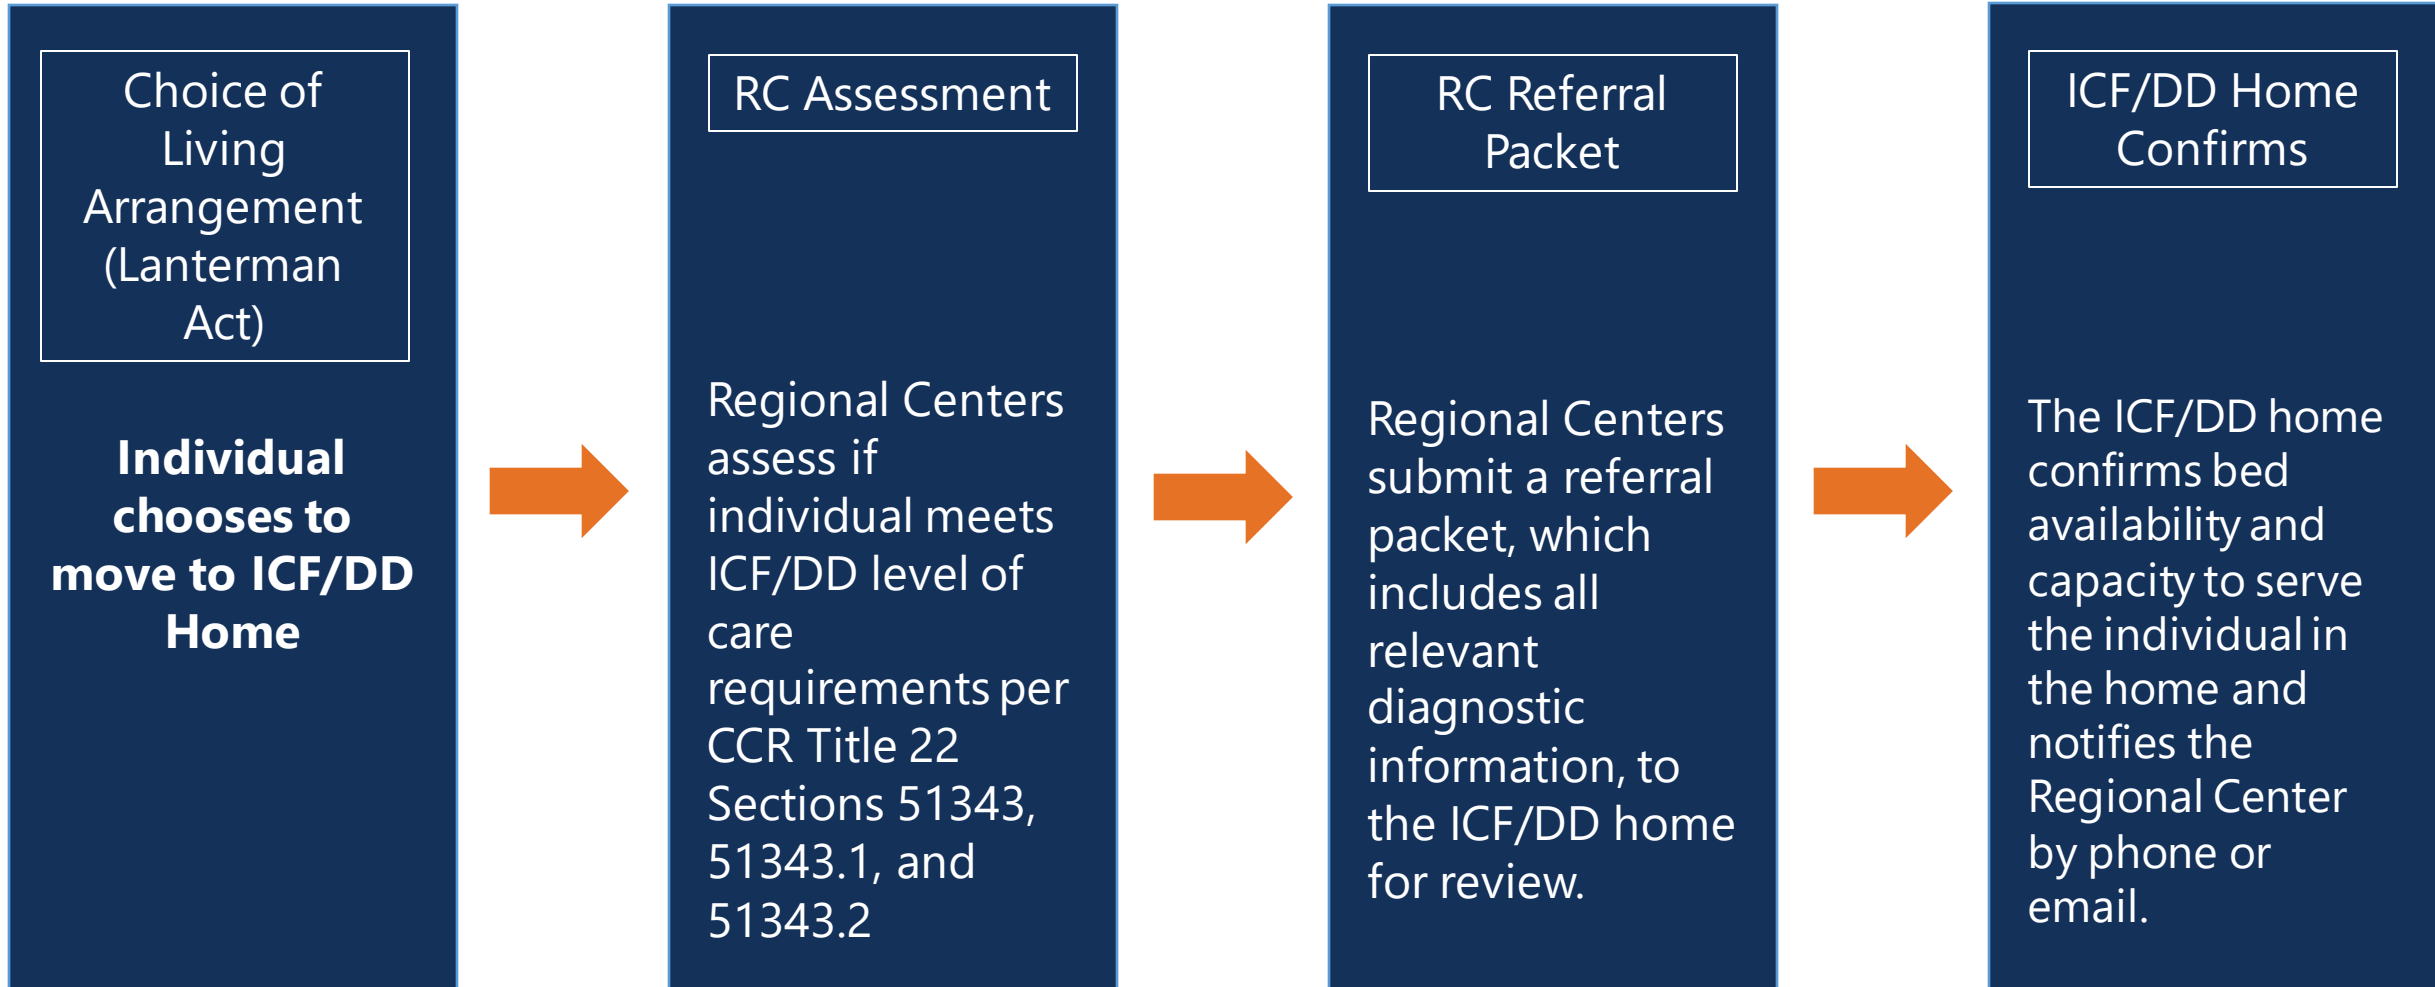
Choice of Living Arrangement (Lanterman Act)

**Individual chooses to move to ICF/DD Home**

RC Assessment

Regional Centers assess if individual meets ICF/DD level of care requirements per CCR Title 22 Sections 51343, 51343.1, and 51343.2

RC Referral Packet

Regional Centers submit a referral packet, which includes all relevant diagnostic information, to the ICF/DD home for review.

ICF/DD Home Confirms

The ICF/DD home confirms bed availability and capacity to serve the individual in the home and notifies the Regional Center by phone or email.